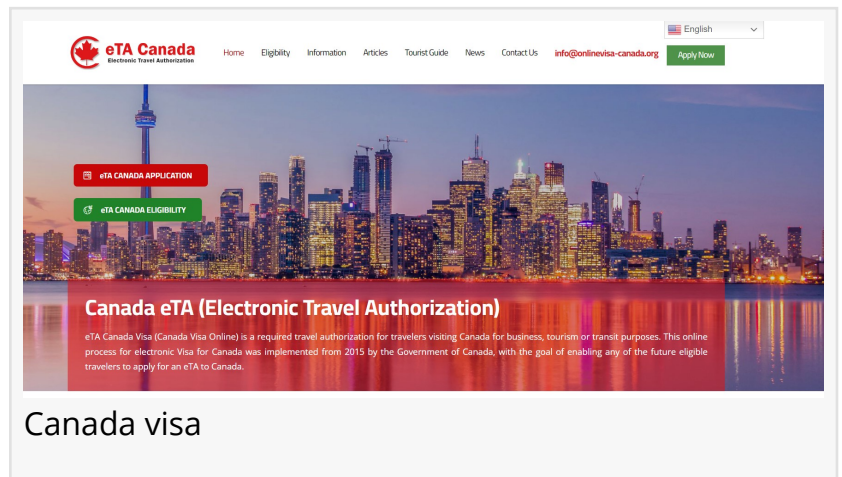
English

eTA Canada
Electronic Travel Authorization

Home Eligibility Information Articles Tourist Guide News Contact Us info@onlinevisa-canada.org Apply Now

eTA CANADA APPLICATION

eTA CANADA ELIGIBILITY

Canada eTA (Electronic Travel Authorization)

eTA Canada Visa (Canada Visa Online) is a required travel authorization for travelers visiting Canada for business, tourism or transit purposes. This online process for electronic Visa for Canada was implemented from 2015 by the Government of Canada, with the goal of enabling any of the future eligible travelers to apply for an eTA to Canada.

Canada visa